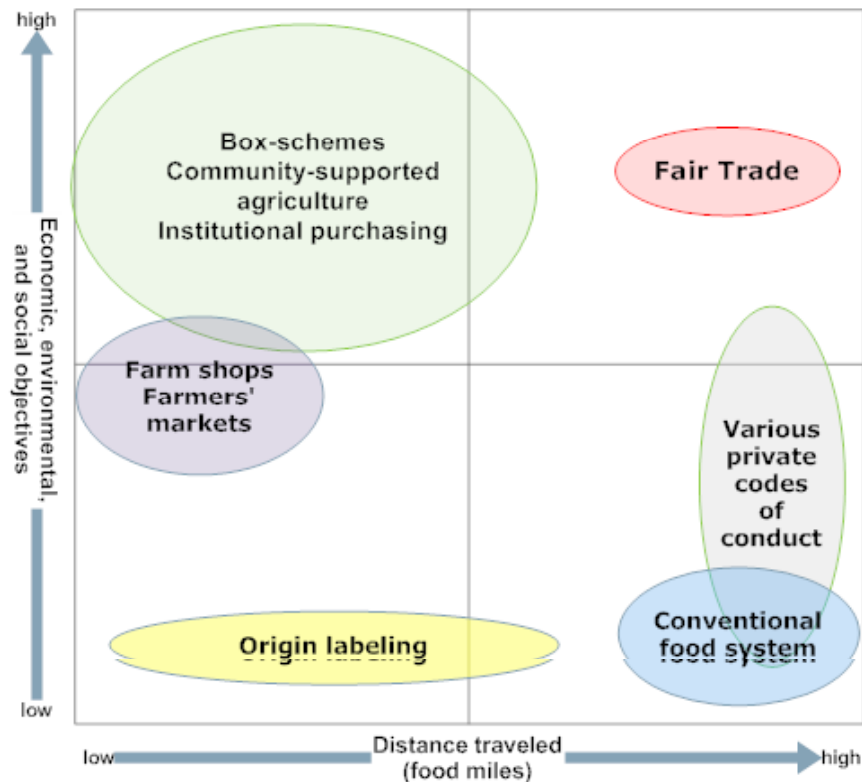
high

Economic, environmental, and social objectives

low

Box-schemes
Community-supported agriculture
Institutional purchasing

Fair Trade

Farm shops
Farmers' markets

Various private codes of conduct

Origin labeling

Conventional food system

low

Distance traveled (food miles)

high